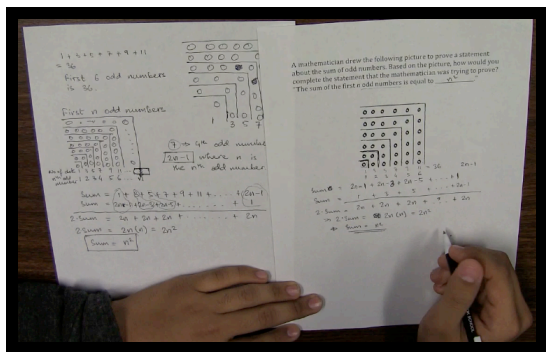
1 + 3 + 5 + 7 + 9 + 11
= 36
First 6 odd numbers
is 36.

First n odd numbers

7 → 4th odd number
2n-1 where n is the nth odd number

Sum = 1 + 3 + 5 + 7 + 9 + 11 + . . . + 2n-1
Sum = 2n-1 + 2n-3 + . . . + 1
2·Sum = 2n + 2n + 2n + . . . + 2n
2·Sum = 2n(n) = $2n^2$
Sum = $n^2$

A mathematician drew the following picture to prove a statement about the sum of odd numbers. Based on the picture, how would you complete the statement that the mathematician was trying to prove? "The sum of the first n odd numbers is equal to $n^2$."

1 + 3 + 5 + 7 + 9 + 11 = 36    2n-1

Sum = 2n-1 + 2n-3 + 2n-5 + . . . + 1
Sum = 1 + 3 + 5 + . . . + 2n-1
2·Sum = 2n + 2n + 2n + . . . + 2n
2·Sum = 2n (n) = $2n^2$
Sum = $n^2$